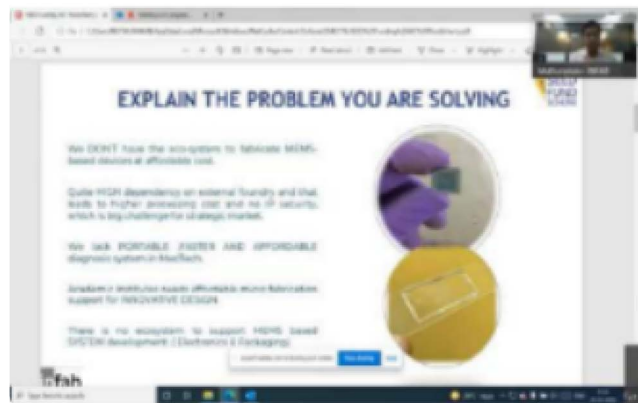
EXPLAIN THE PROBLEM YOU ARE SOLVING

We DON'T have the eco-system to fabricate MEMS-based devices at affordable cost.

Quite HIGH dependency on external foundry and that leads to higher processing cost and no IP security, which is big challenge for strategic market.

We lack PORTABLE, FASTER AND AFFORDABLE diagnosis system in MedTech.

Academic institutes supply affordable micro-fabrication support for INNOVATIVE DESIGN.

There is no ecosystem to support MEMS based SYSTEM development. (Electronics & Packaging)

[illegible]

Stop sharing

Hide

Type here to search